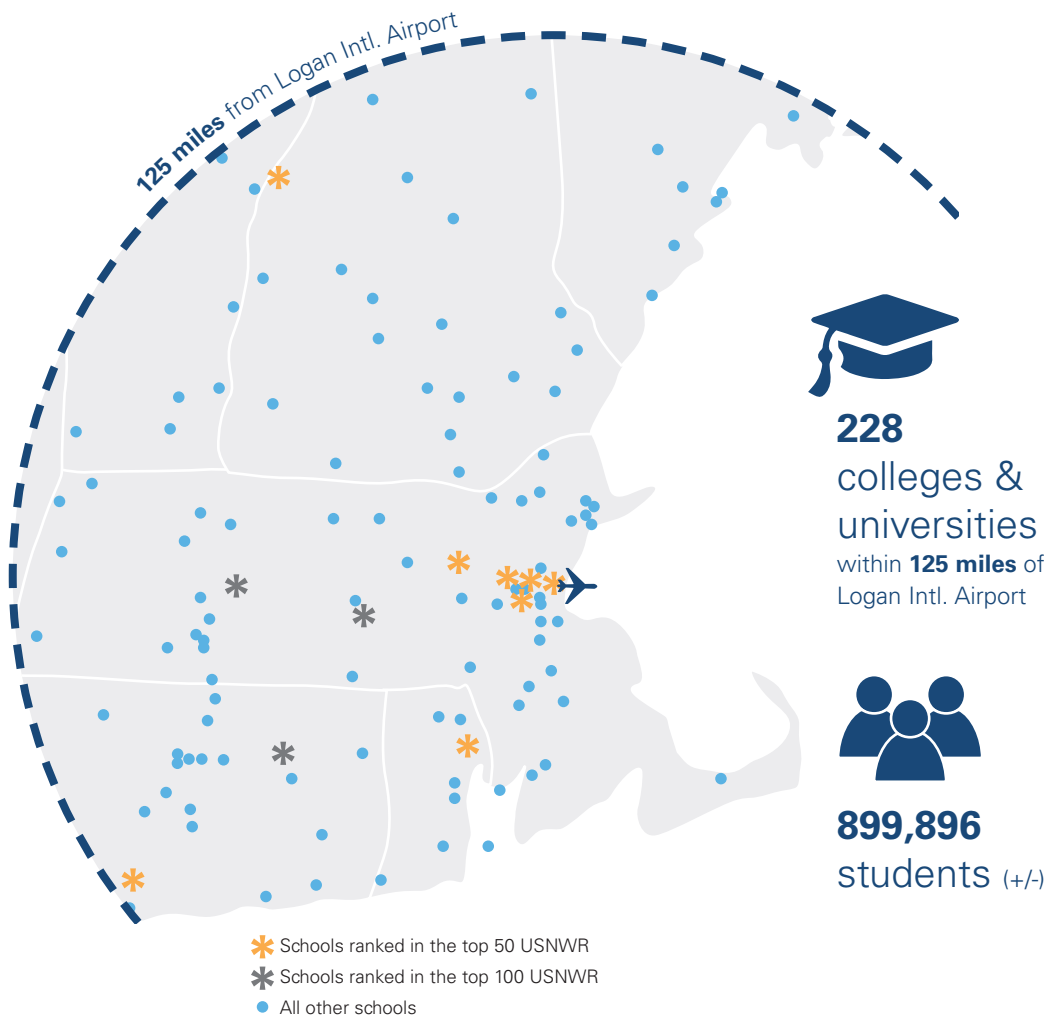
125 miles from Logan Intl. Airport

228
colleges & universities
within 125 miles of Logan Intl. Airport

899,896
students (+/-)

Schools ranked in the top 50 USNWR
Schools ranked in the top 100 USNWR
All other schools